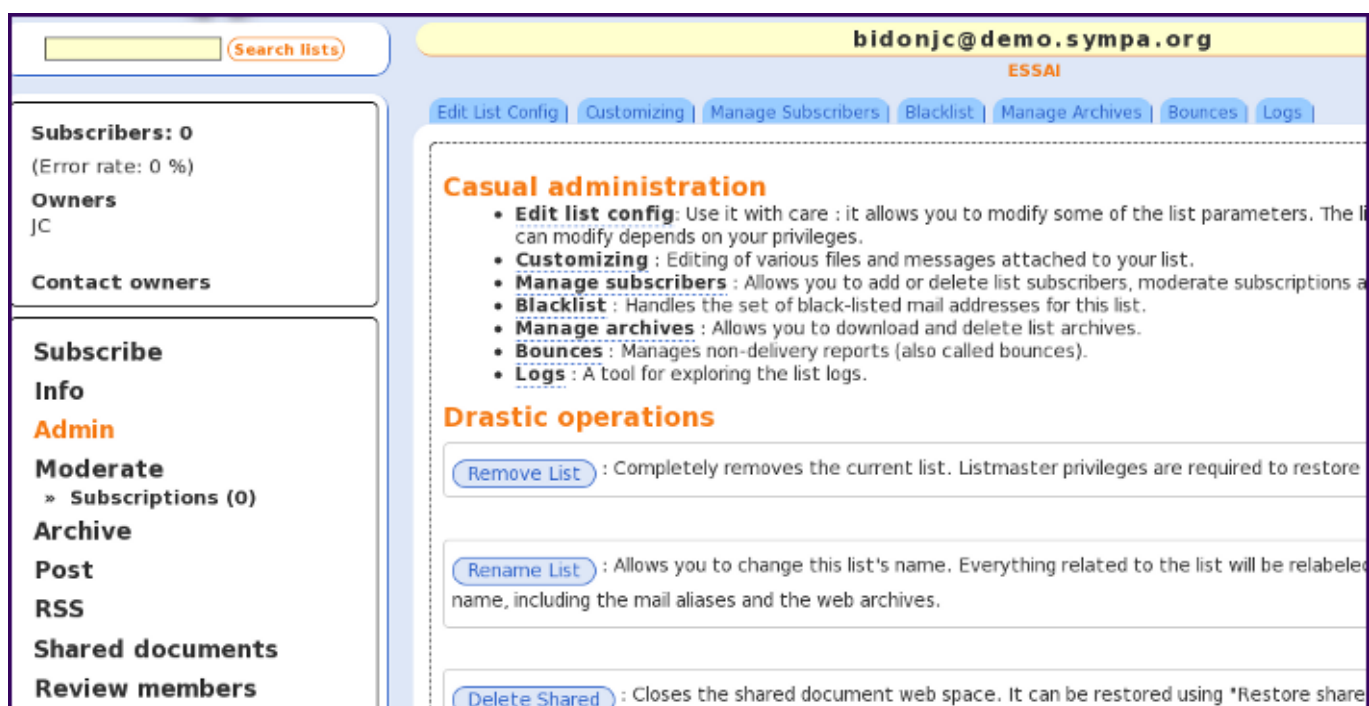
Search lists

bidonjc@demo.sympa.org
ESSAI

Edit List Config | Customizing | Manage Subscribers | Blacklist | Manage Archives | Bounces | Logs |

Subscribers: 0
(Error rate: 0 %)
Owners
JC

Contact owners

Subscribe
Info
Admin
Moderate
» Subscriptions (0)
Archive
Post
RSS
Shared documents
Review members

Casual administration

- Edit list config: Use it with care : it allows you to modify some of the list parameters. The li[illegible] can modify depends on your privileges.
- Customizing : Editing of various files and messages attached to your list.
- Manage subscribers : Allows you to add or delete list subscribers, moderate subscriptions a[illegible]
- Blacklist : Handles the set of black-listed mail addresses for this list.
- Manage archives : Allows you to download and delete list archives.
- Bounces : Manages non-delivery reports (also called bounces).
- Logs : A tool for exploring the list logs.

Drastic operations

Remove List : Completely removes the current list. Listmaster privileges are required to restore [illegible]

Rename List : Allows you to change this list's name. Everything related to the list will be relabele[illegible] name, including the mail aliases and the web archives.

Delete Shared : Closes the shared document web space. It can be restored using "Restore share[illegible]